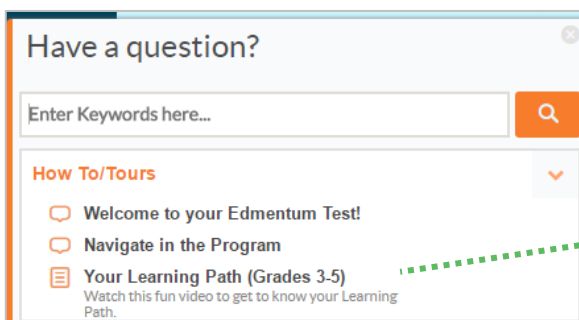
Have a question?

Enter Keywords here...

How To/Tours

Welcome to your Edmentum Test!

Navigate in the Program

Your Learning Path (Grades 3-5)

Watch this fun video to get to know your Learning Path.